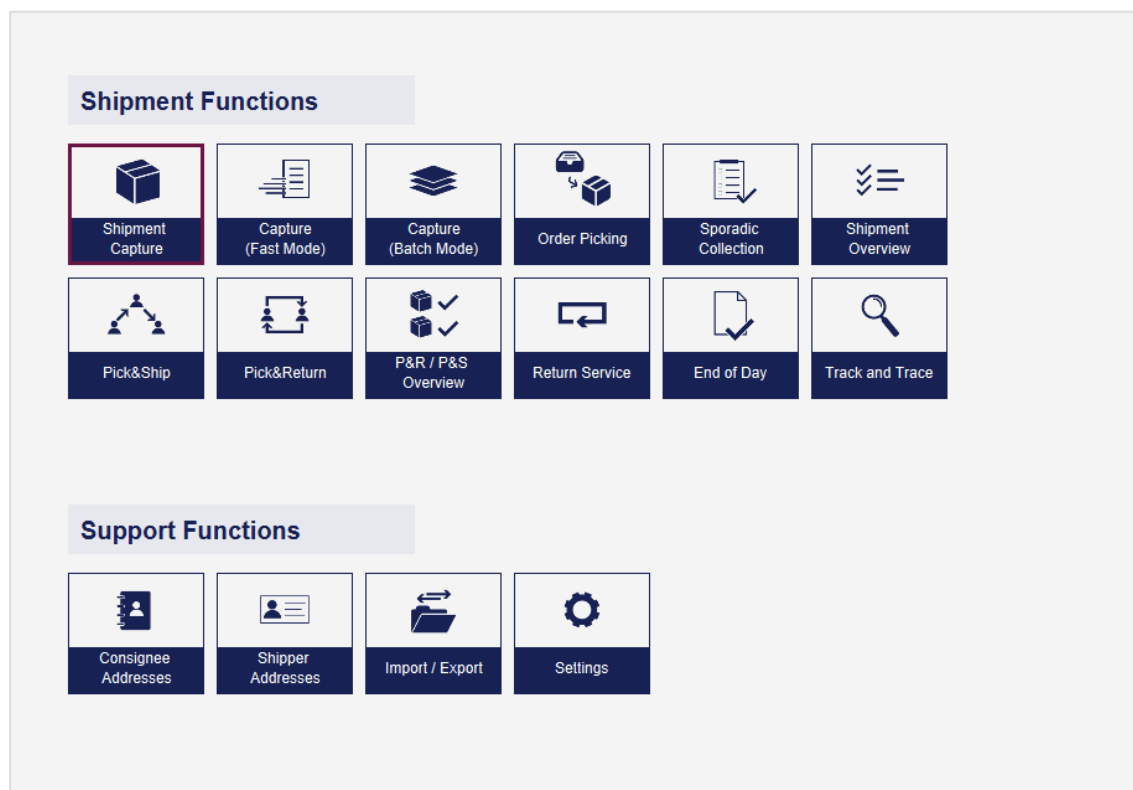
Shipment Functions

Shipment Capture

Capture (Fast Mode)

Capture (Batch Mode)

Order Picking

Sporadic Collection

Shipment Overview

Pick&Ship

Pick&Return

P&R / P&S Overview

Return Service

End of Day

Track and Trace

Support Functions

Consignee Addresses

Shipper Addresses

Import / Export

Settings